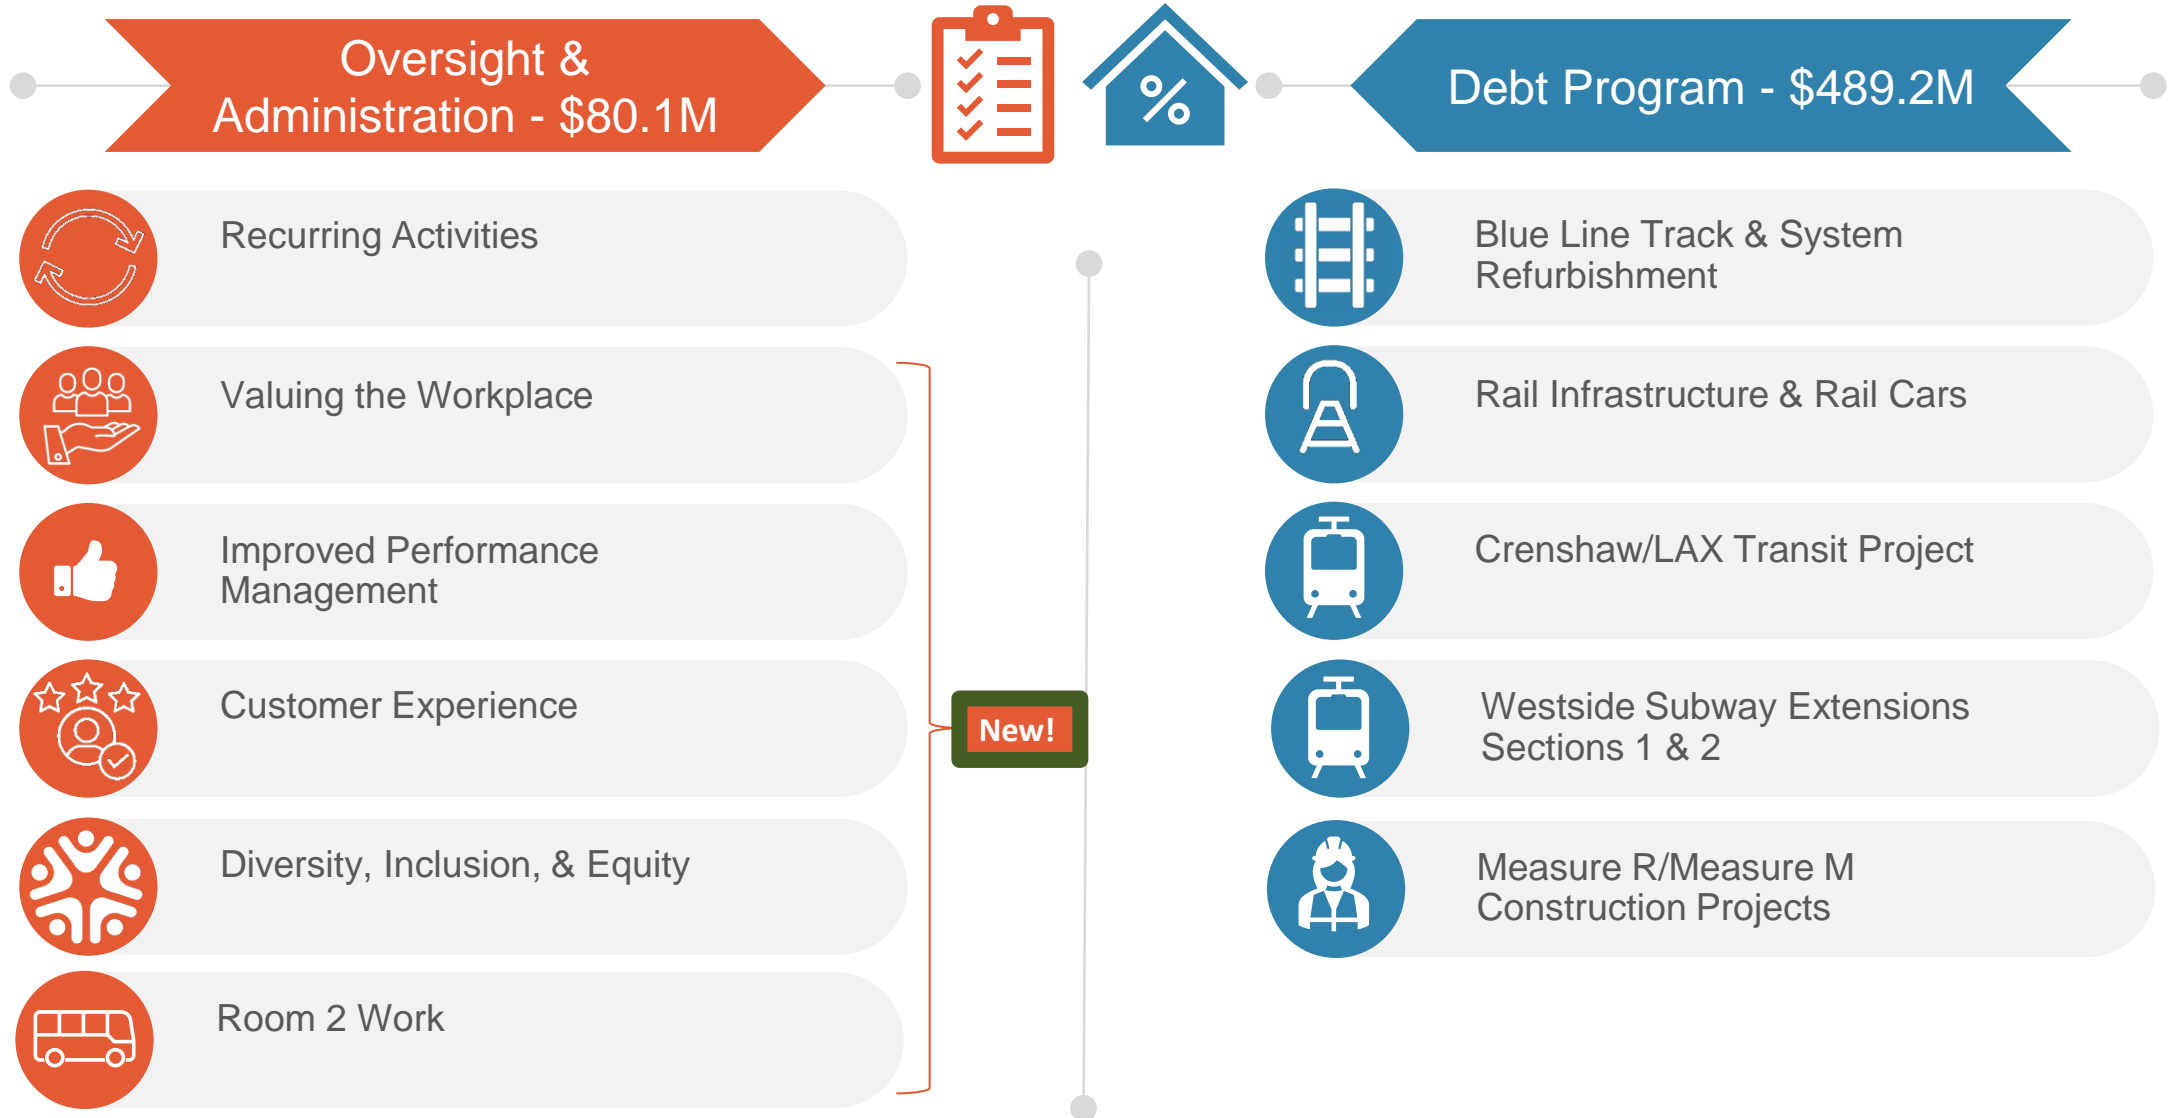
Oversight & Administration - $80.1M

%

Debt Program - $489.2M

Recurring Activities

Valuing the Workplace

Improved Performance Management

Customer Experience

Diversity, Inclusion, & Equity

Room 2 Work

New!

Blue Line Track & System Refurbishment

Rail Infrastructure & Rail Cars

Crenshaw/LAX Transit Project

Westside Subway Extensions Sections 1 & 2

Measure R/Measure M Construction Projects